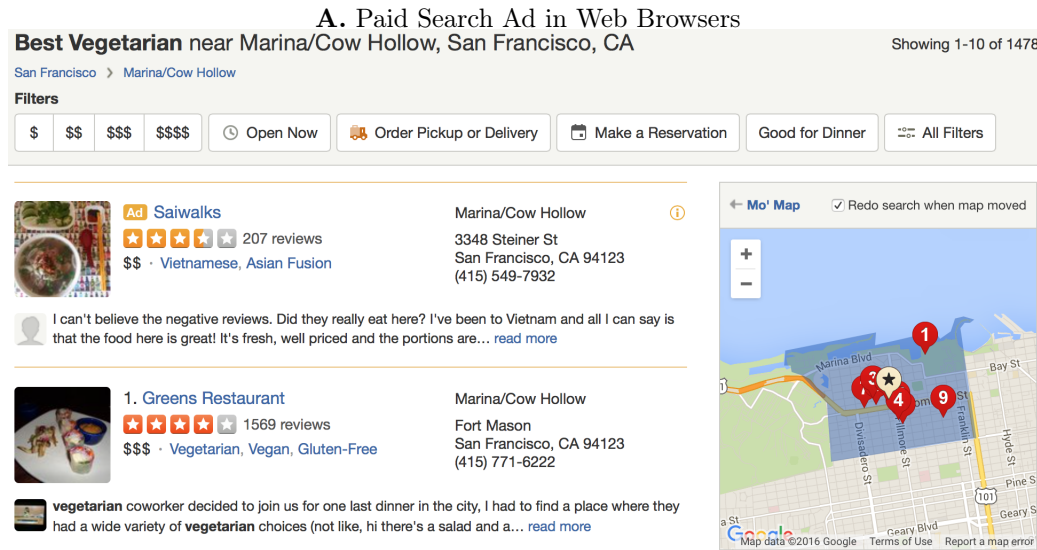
A. Paid Search Ad in Web Browsers

Best Vegetarian near Marina/Cow Hollow, San Francisco, CA

Showing 1-10 of 1478

San Francisco › Marina/Cow Hollow

Filters

$ | $$ | $$$ | $$$$ | Open Now | Order Pickup or Delivery | Make a Reservation | Good for Dinner | All Filters

Ad Saiwalks
207 reviews
$$ · Vietnamese, Asian Fusion

Marina/Cow Hollow
3348 Steiner St
San Francisco, CA 94123
(415) 549-7932

I can't believe the negative reviews. Did they really eat here? I've been to Vietnam and all I can say is that the food here is great! It's fresh, well priced and the portions are... read more

1. Greens Restaurant
1569 reviews
$$$ · Vegetarian, Vegan, Gluten-Free

Marina/Cow Hollow
Fort Mason
San Francisco, CA 94123
(415) 771-6222

vegetarian coworker decided to join us for one last dinner in the city, I had to find a place where they had a wide variety of vegetarian choices (not like, hi there's a salad and a... read more

Mo' Map
Redo search when map moved
+
−
1
3
4
9
Marina Blvd
Bay St
Divisadero St
Fillmore St
Franklin St
Hyde St
Pine St
Geary St
Geary Blvd
101
Map data ©2016 Google Terms of Use Report a map error